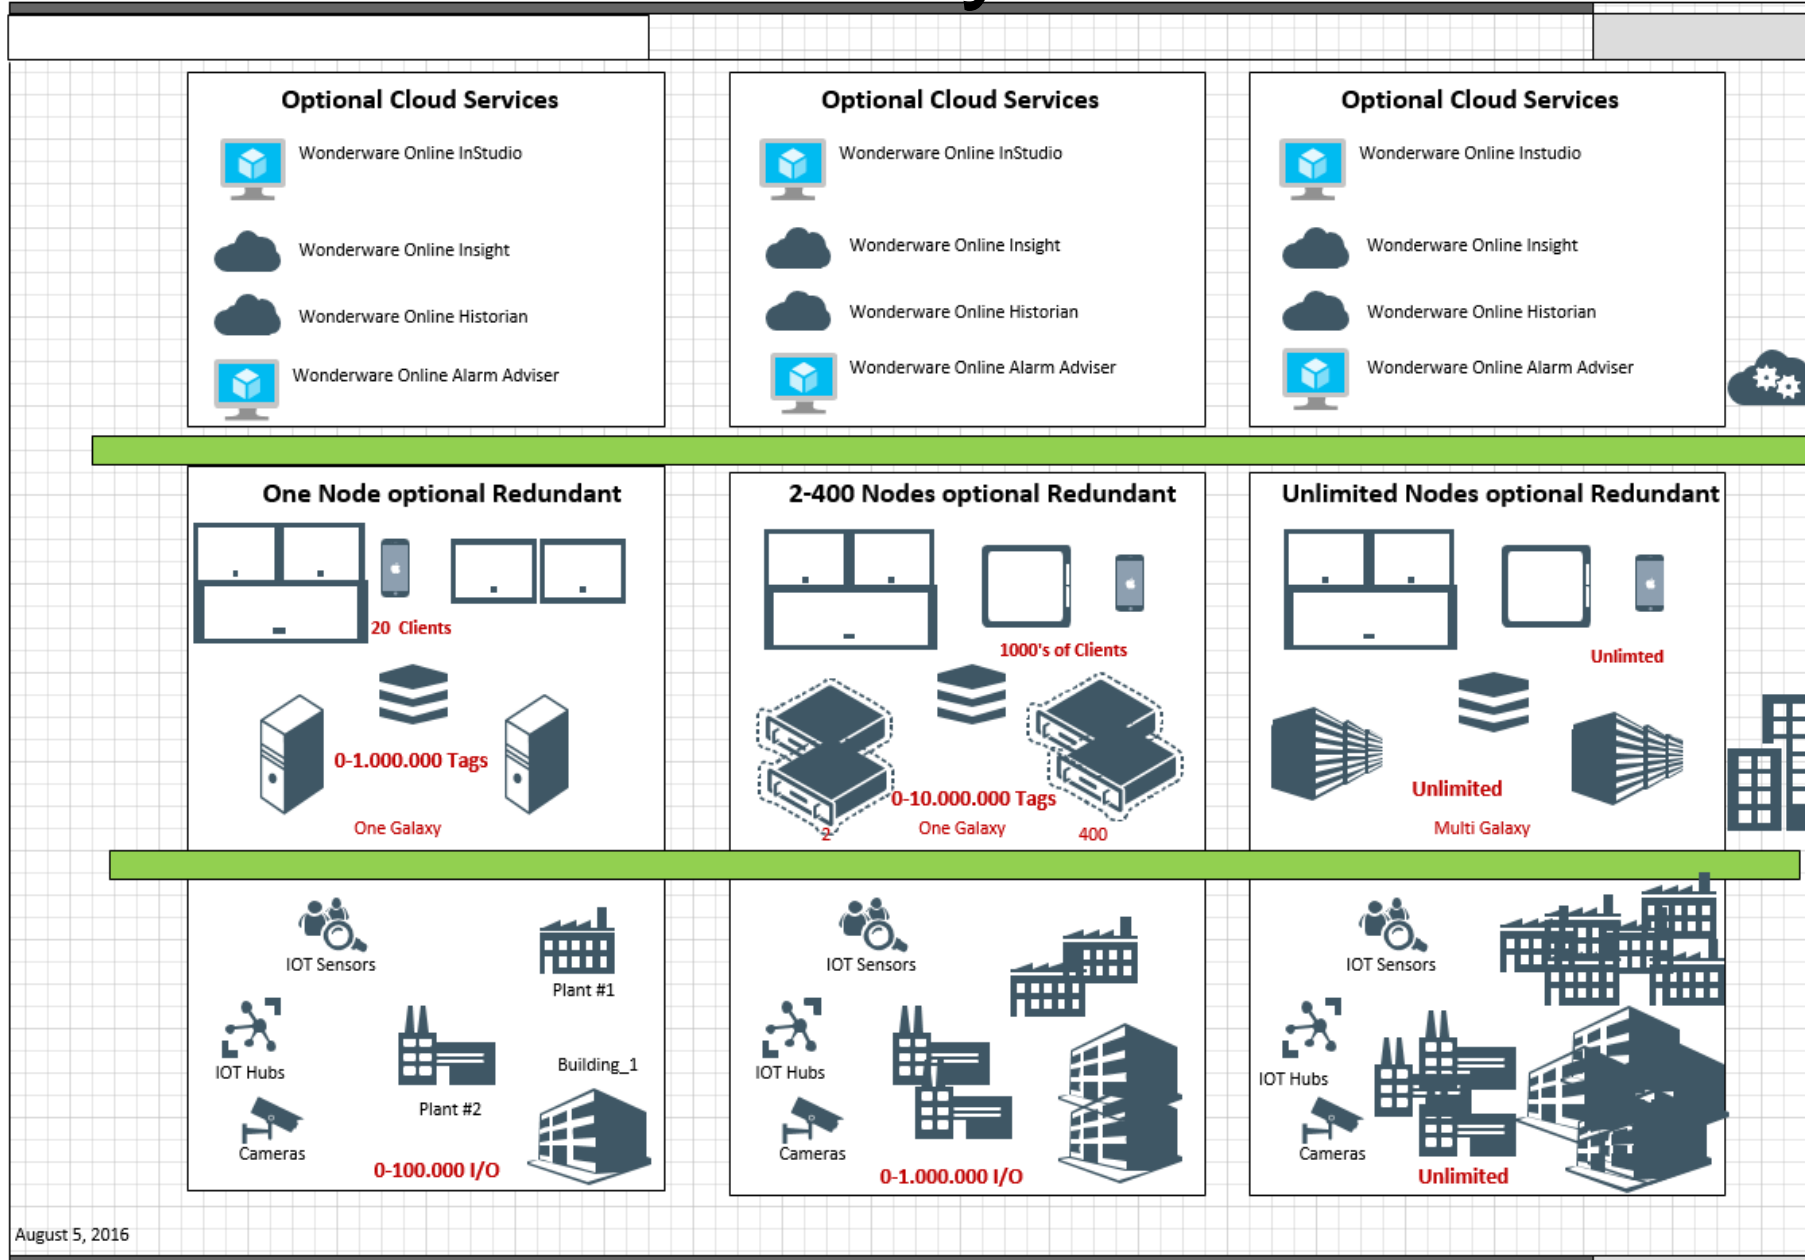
Optional Cloud Services

Wonderware Online InStudio

Wonderware Online Insight

Wonderware Online Historian

Wonderware Online Alarm Adviser

Optional Cloud Services

Wonderware Online InStudio

Wonderware Online Insight

Wonderware Online Historian

Wonderware Online Alarm Adviser

Optional Cloud Services

Wonderware Online Instudio

Wonderware Online Insight

Wonderware Online Historian

Wonderware Online Alarm Adviser

One Node optional Redundant

20 Clients

0-1.000.000 Tags

One Galaxy

2-400 Nodes optional Redundant

1000's of Clients

0-10.000.000 Tags

One Galaxy

2

400

Unlimited Nodes optional Redundant

Unlimted

Unlimited

Multi Galaxy

IOT Sensors

Plant #1

IOT Hubs

Plant #2

Building_1

Cameras

0-100.000 I/O

IOT Sensors

IOT Hubs

Cameras

0-1.000.000 I/O

IOT Sensors

IOT Hubs

Cameras

Unlimited

August 5, 2016